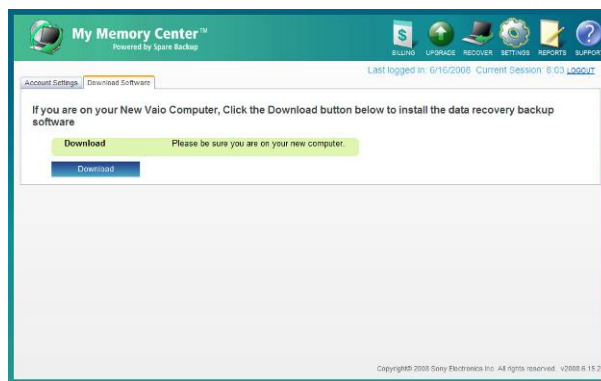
My Memory Center™
Powered by Spare Backup

BILLING UPGRADE RECOVER SETTINGS REPORTS SUPPOR

Last logged in: 6/16/2008 Current Session: 6:03 LOGOUT

Account Settings | Download Software

If you are on your New Vaio Computer, Click the Download button below to install the data recovery backup software

Download Please be sure you are on your new computer.

Download

Copyright© 2008 Sony Electronics Inc. All rights reserved. v2008.6.15.2